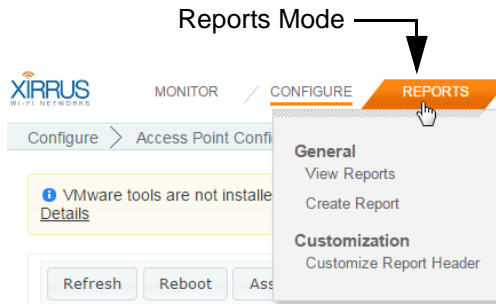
Reports Mode

XIRRUS
WI-FI NETWORKS

MONITOR
CONFIGURE
REPORTS

Configure > Access Point Confi

VMware tools are not installe
Details

Refresh
Reboot
Ass

General
View Reports
Create Report

Customization
Customize Report Header